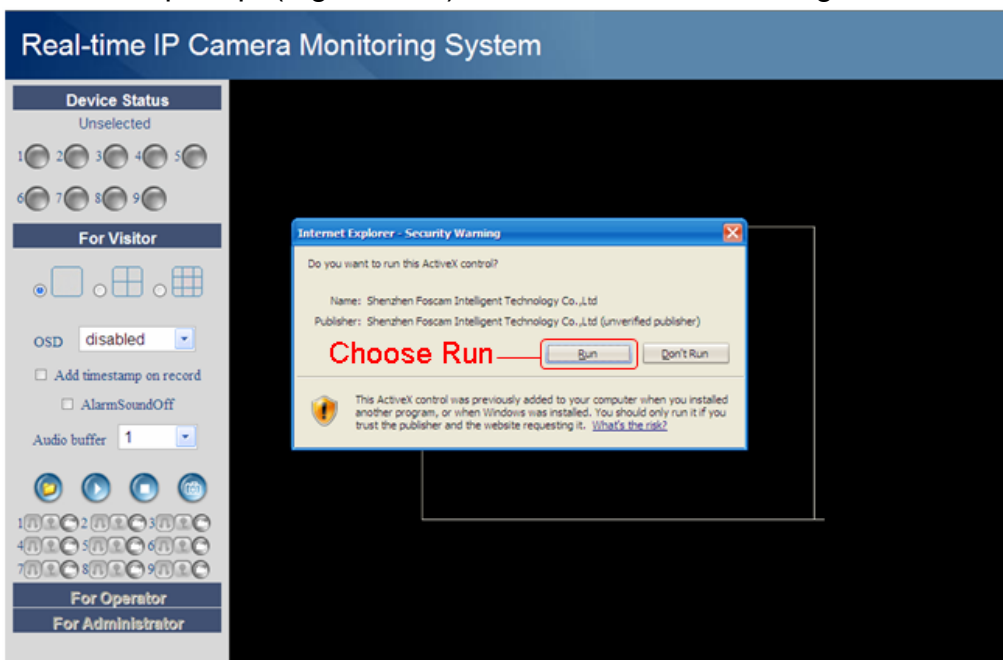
Real-time IP Camera Monitoring System

Device Status
Unselected
1 2 3 4 5
6 7 8 9

For Visitor

OSD disabled
Add timestamp on record
AlarmSoundOff
Audio buffer 1

1 2 3
4 5 6
7 8 9

For Operator
For Administrator

Internet Explorer - Security Warning
Do you want to run this ActiveX control?
Name: Shenzhen Foscam Intelligent Technology Co.,Ltd
Publisher: Shenzhen Foscam Intelligent Technology Co.,Ltd (unverified publisher)
Choose Run
Run
Don't Run
This ActiveX control was previously added to your computer when you installed another program, or when Windows was installed. You should only run it if you trust the publisher and the website requesting it. What's the risk?